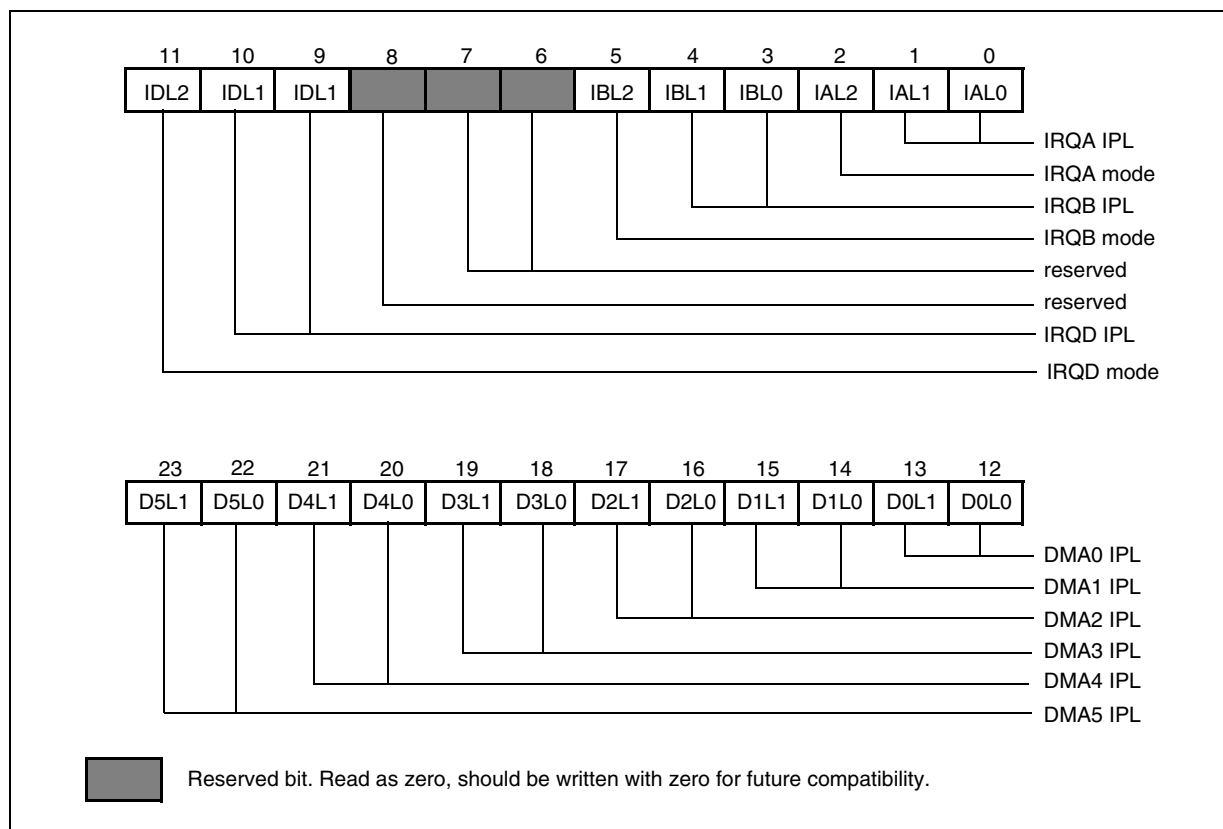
| 11 | 10 | 9 | 8 | 7 | 6 | 5 | 4 | 3 | 2 | 1 | 0 |
|---|---|---|---|---|---|---|---|---|---|---|---|
| IDL2 | IDL1 | IDL1 | | | | IBL2 | IBL1 | IBL0 | IAL2 | IAL1 | IAL0 |

IRQA IPL
IRQA mode
IRQB IPL
IRQB mode
reserved
reserved
IRQD IPL
IRQD mode

| 23 | 22 | 21 | 20 | 19 | 18 | 17 | 16 | 15 | 14 | 13 | 12 |
|---|---|---|---|---|---|---|---|---|---|---|---|
| D5L1 | D5L0 | D4L1 | D4L0 | D3L1 | D3L0 | D2L1 | D2L0 | D1L1 | D1L0 | D0L1 | D0L0 |

DMA0 IPL
DMA1 IPL
DMA2 IPL
DMA3 IPL
DMA4 IPL
DMA5 IPL

Reserved bit. Read as zero, should be written with zero for future compatibility.